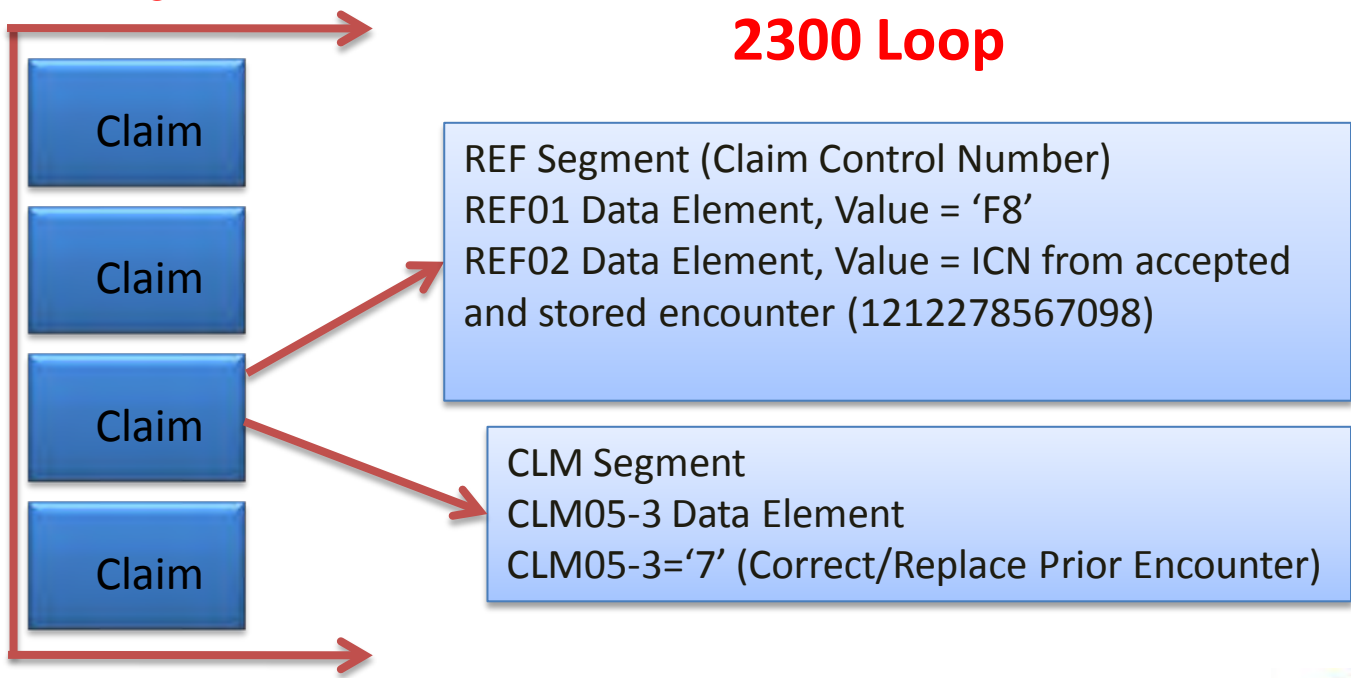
2300 Loop

Claim

Claim

Claim

Claim

REF Segment (Claim Control Number)
REF01 Data Element, Value = ‘F8’
REF02 Data Element, Value = ICN from accepted and stored encounter (1212278567098)

CLM Segment
CLM05-3 Data Element
CLM05-3=‘7’ (Correct/Replace Prior Encounter)